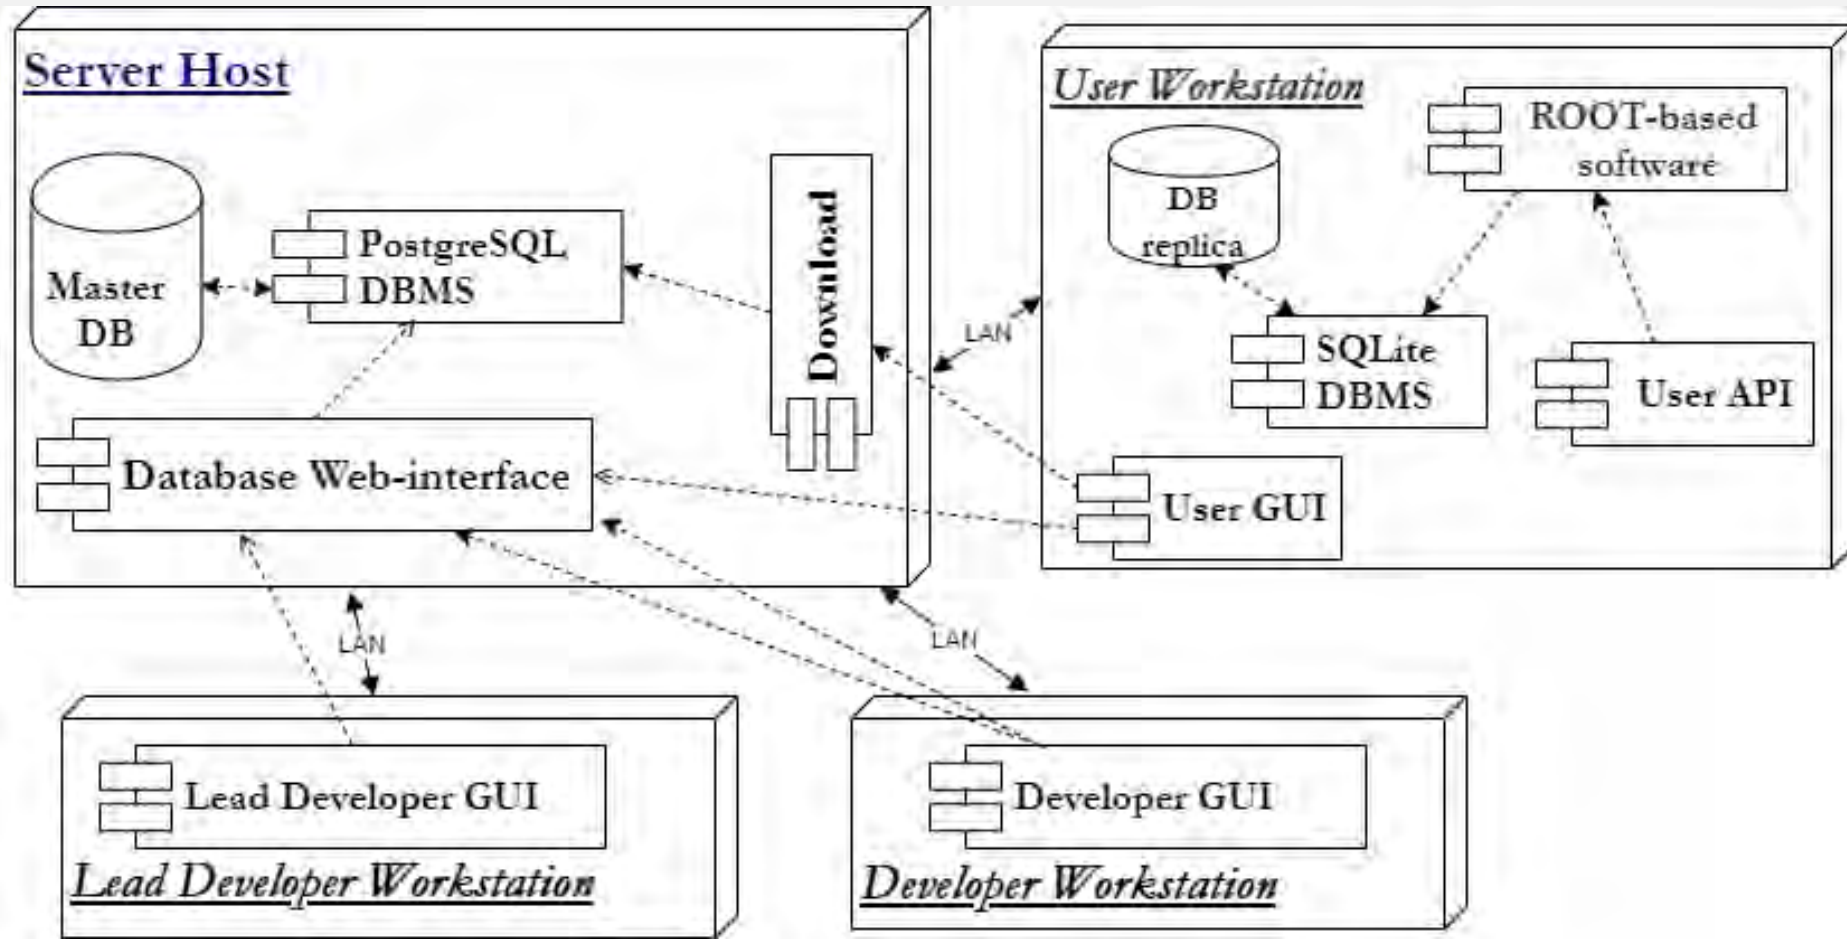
Server Host

Master DB

PostgreSQL DBMS

Download

Database Web-interface

User Workstation

DB replica

ROOT-based software

SQLite DBMS

User API

User GUI

LAN

LAN

LAN

Lead Developer GUI

Lead Developer Workstation

Developer GUI

Developer Workstation